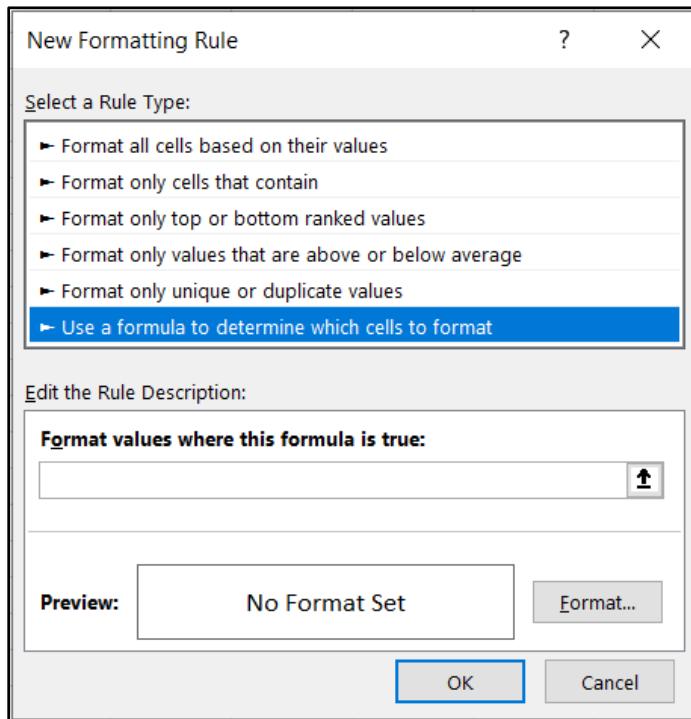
New Formatting Rule

?

Select a Rule Type:

► Format all cells based on their values
► Format only cells that contain
► Format only top or bottom ranked values
► Format only values that are above or below average
► Format only unique or duplicate values
► Use a formula to determine which cells to format

Edit the Rule Description:

Format values where this formula is true:

Preview: No Format Set

Format...

OK Cancel